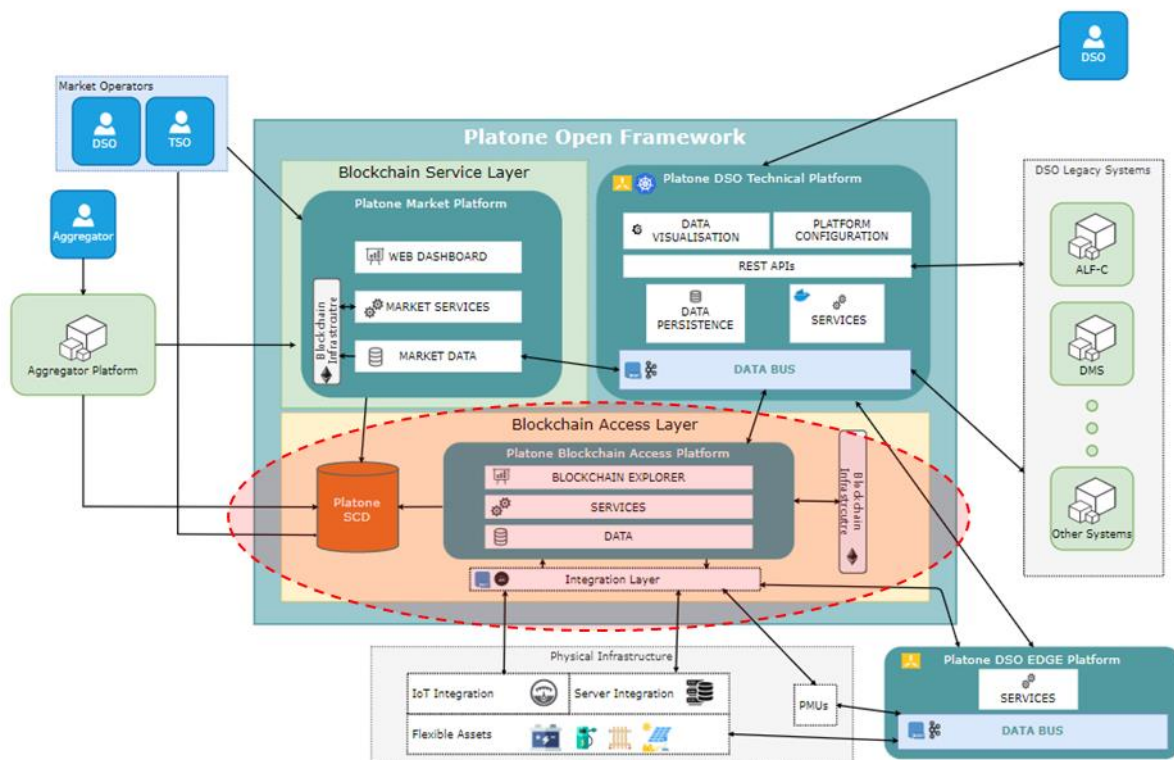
DSO

Market Operators

DSO

TSO

Aggregator

Aggregator Platform

Platone Open Framework

Blockchain Service Layer

Platone Market Platform

Blockchain Infrastructre

WEB DASHBOARD

MARKET SERVICES

MARKET DATA

Platone DSO Technical Platform

DATA VISUALISATION

PLATFORM CONFIGURATION

REST APIs

DATA PERSISTENCE

SERVICES

DATA BUS

DSO Legacy Systems

ALF-C

DMS

Other Systems

Blockchain Access Layer

Platone Blockchain Access Platform

BLOCKCHAIN EXPLORER

SERVICES

DATA

Blockchain Infrastructre

Platone SCD

Integration Layer

Physical Infrastructure

IoT Integration

Server Integration

Flexible Assets

PMUs

Platone DSO EDGE Platform

SERVICES

DATA BUS